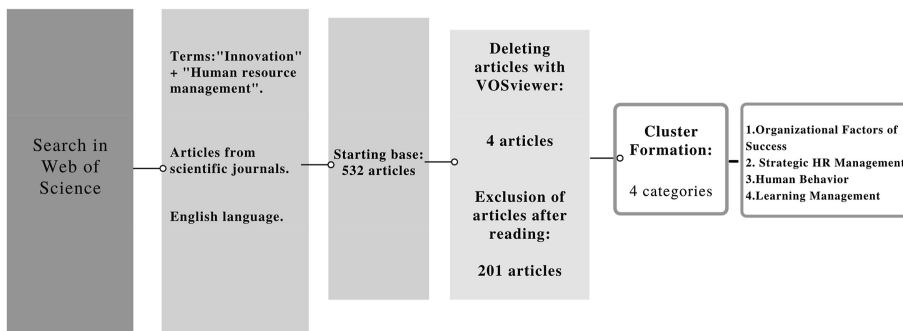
Search in Web of Science

Terms:"Innovation" + "Human resource management".

Articles from scientific journals.

English language.

Starting base: 532 articles

Deleting articles with VOSviewer:

4 articles

Exclusion of articles after reading:

201 articles

Cluster Formation:

4 categories

1.Organizational Factors of Success
2. Strategic HR Management
3.Human Behavior
4.Learning Management